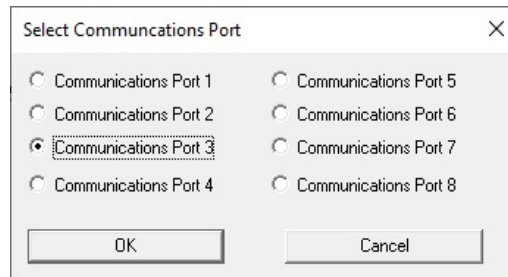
Select Communcations Port

X

Communications Port 1
Communications Port 2
Communications Port 3
Communications Port 4

Communications Port 5
Communications Port 6
Communications Port 7
Communications Port 8

OK

Cancel